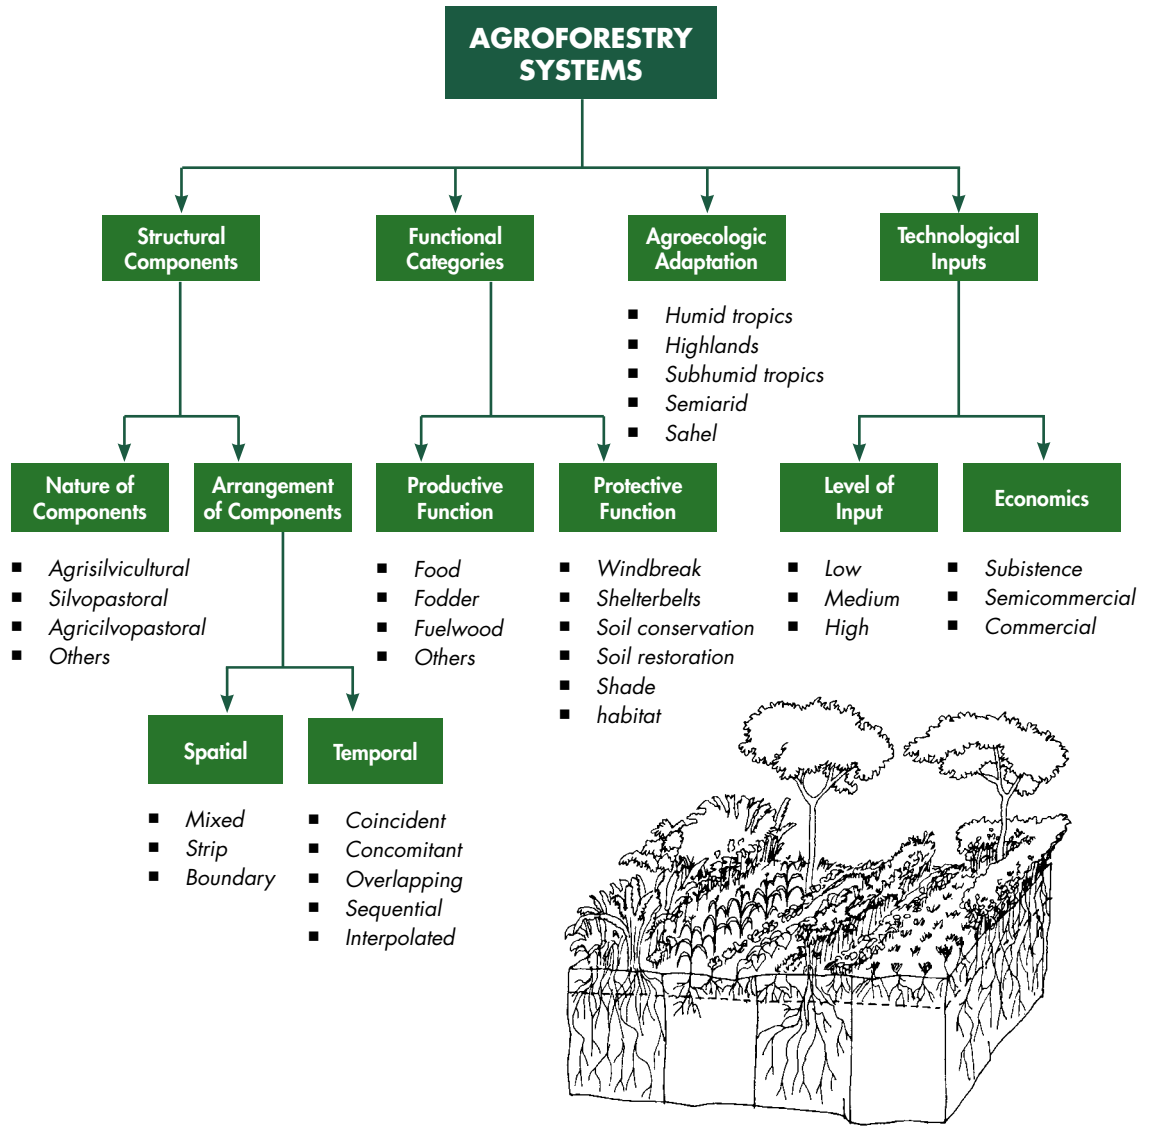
AGROFORESTRY SYSTEMS

Structural Components

Functional Categories

Agroecologic Adaptation

Technological Inputs

- Humid tropics
- Highlands
- Subhumid tropics
- Semiarid
- Sahel

Nature of Components

Arrangement of Components

Productive Function

Protective Function

Level of Input

Economics

- Agrisilvicultural
- Silvopastoral
- Agricilvopastoral
- Others

- Food
- Fodder
- Fuelwood
- Others

- Windbreak
- Shelterbelts
- Soil conservation
- Soil restoration
- Shade
- habitat

- Low
- Medium
- High

- Subistence
- Semicommercial
- Commercial

Spatial

Temporal

- Mixed
- Strip
- Boundary

- Coincident
- Concomitant
- Overlapping
- Sequential
- Interpolated